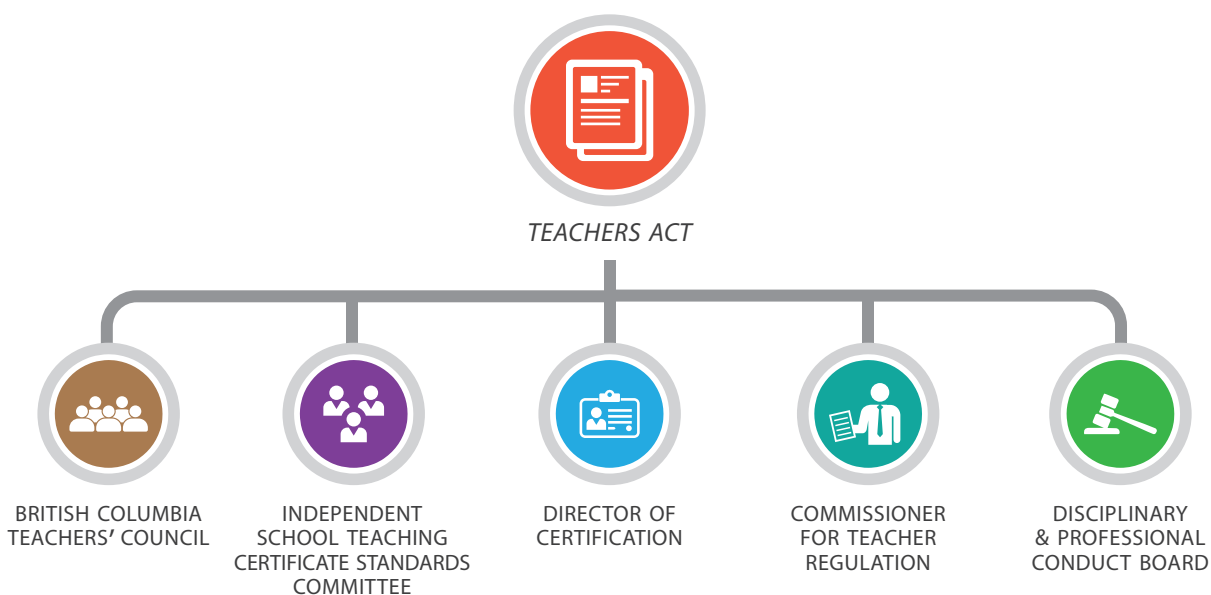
TEACHERS ACT

BRITISH COLUMBIA TEACHERS' COUNCIL

INDEPENDENT SCHOOL TEACHING CERTIFICATE STANDARDS COMMITTEE

DIRECTOR OF CERTIFICATION

COMMISSIONER FOR TEACHER REGULATION

DISCIPLINARY & PROFESSIONAL CONDUCT BOARD